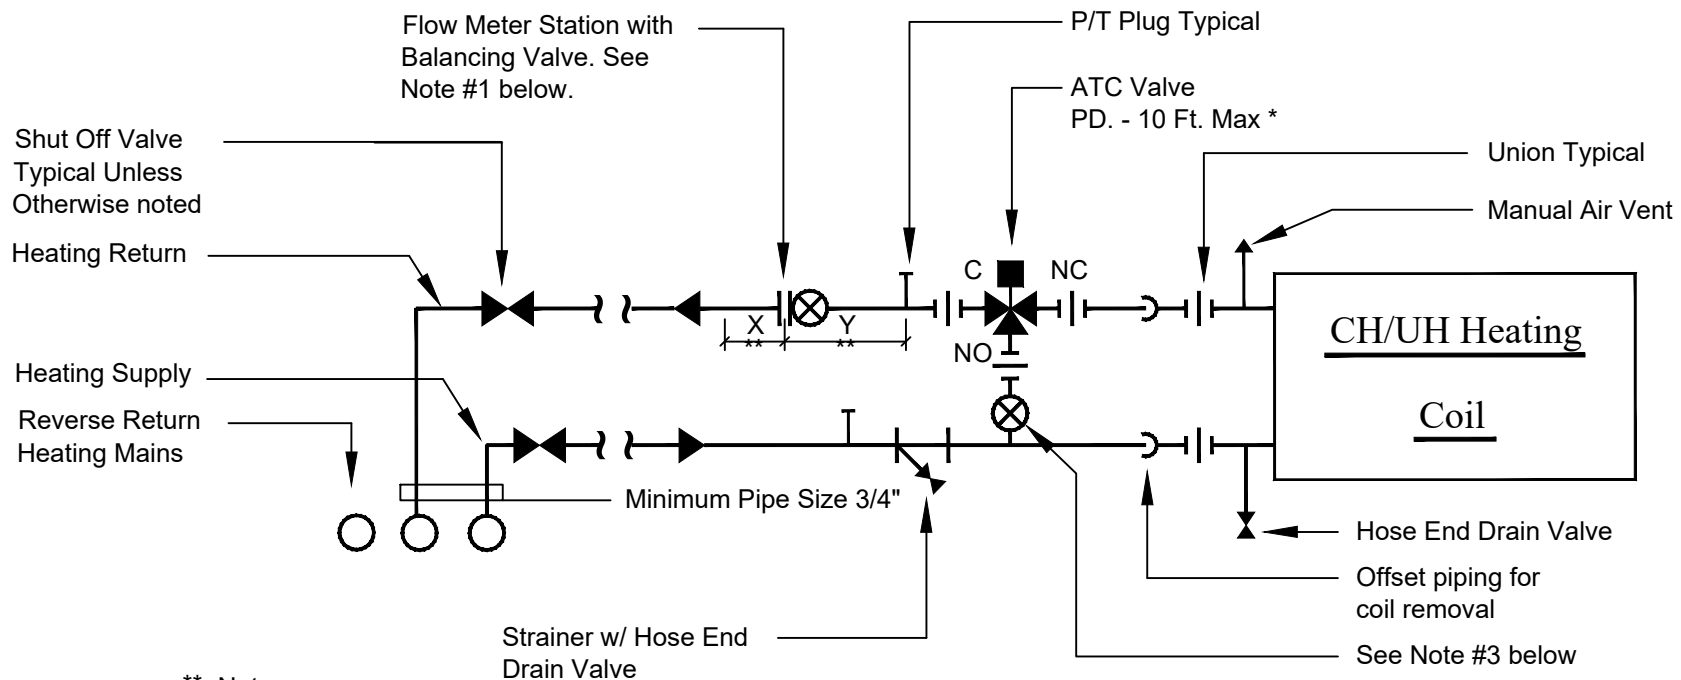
Flow Meter Station with Balancing Valve. See Note #1 below.

P/T Plug Typical

ATC Valve
PD. - 10 Ft. Max *

Shut Off Valve Typical Unless Otherwise noted

Union Typical

Manual Air Vent

Heating Return

C

NC

X
**

Y
**

NO

CH/UH Heating

Coil

Heating Supply

Reverse Return Heating Mains

Minimum Pipe Size 3/4"

Hose End Drain Valve

Offset piping for coil removal

Strainer w/ Hose End Drain Valve

See Note #3 below

** Note